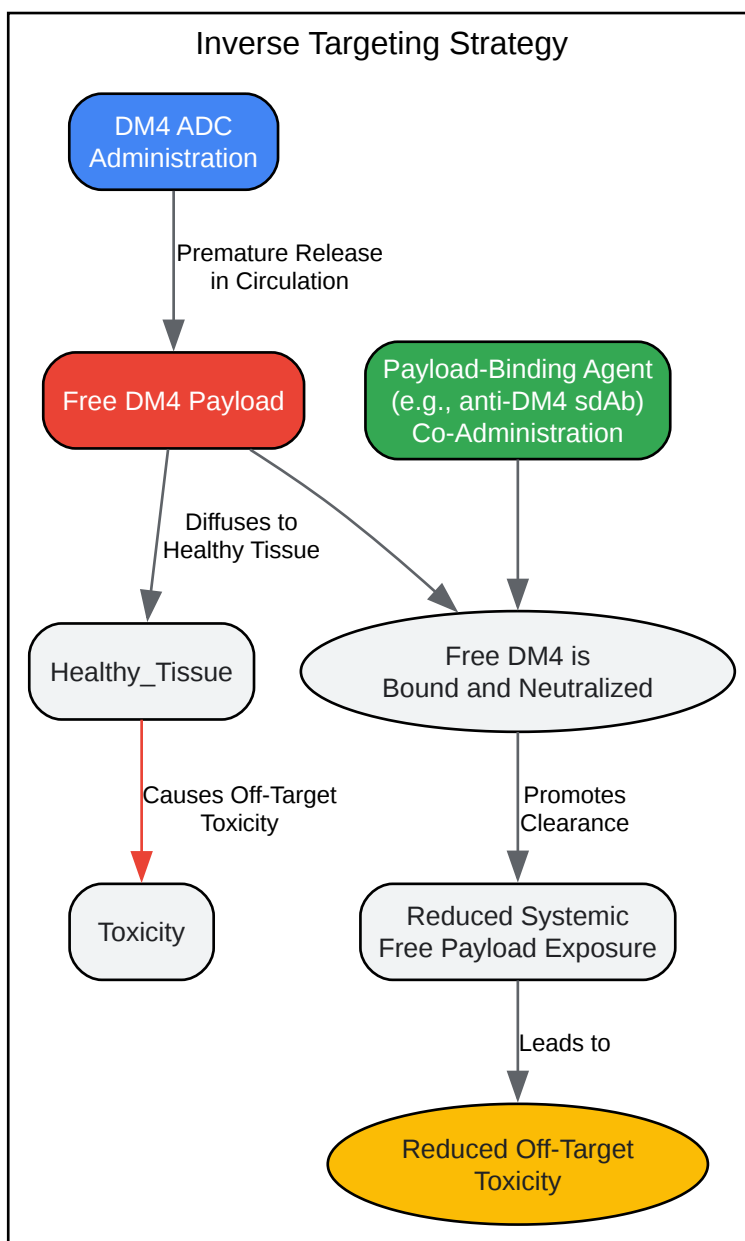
Inverse Targeting Strategy

DM4 ADC Administration

Premature Release in Circulation

Free DM4 Payload

Payload-Binding Agent (e.g., anti-DM4 sdAb) Co-Administration

Diffuses to Healthy Tissue

Healthy_Tissue

Free DM4 is Bound and Neutralized

Causes Off-Target Toxicity

Promotes Clearance

Toxicity

Reduced Systemic Free Payload Exposure

Leads to

Reduced Off-Target Toxicity